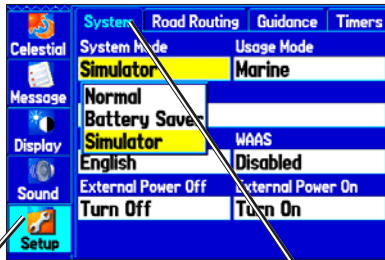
Celestial
Message
Display
Sound
Setup
System
Road Routing
Guidance
Timers
System Mode
Simulator
Usage Mode
Marine
Normal
Battery Saver
Simulator
WAAS
English
Disabled
External Power Off
Turn Off
External Power On
Turn On